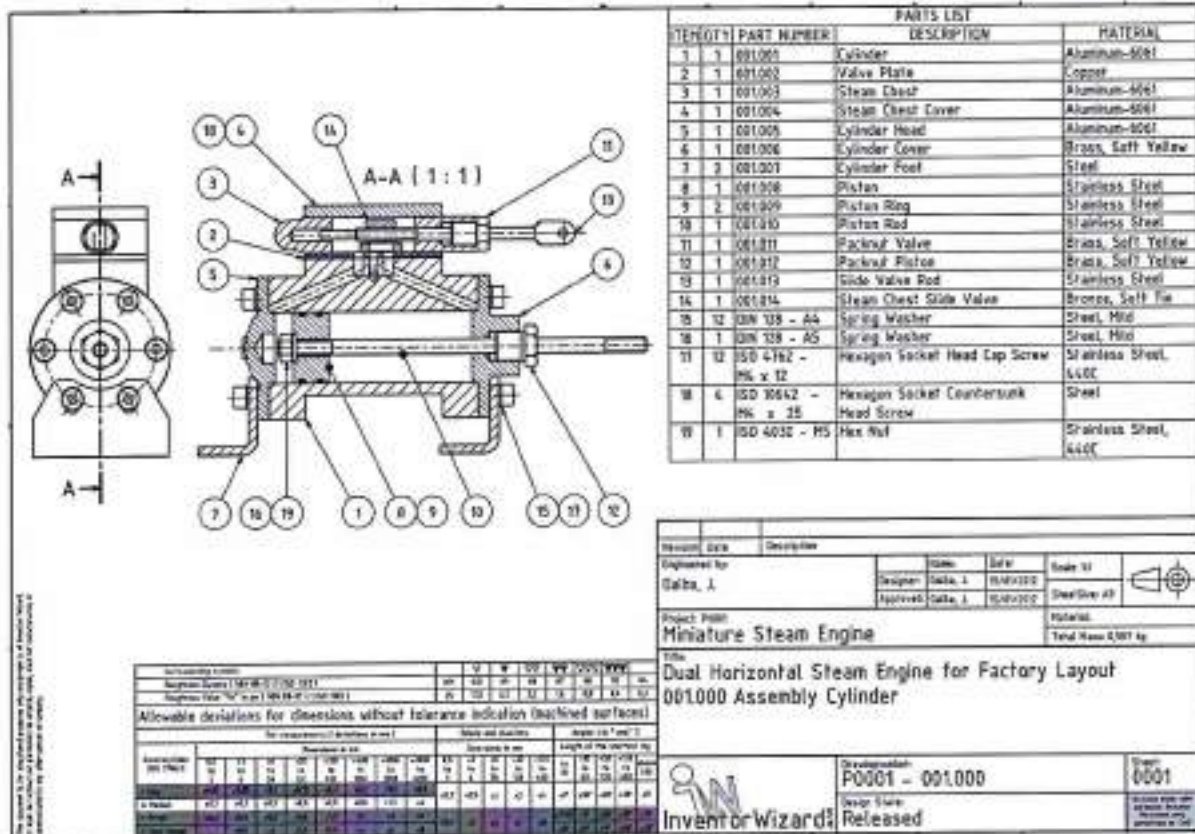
PARTS LIST

| ITEM | QTY | PART NUMBER | DESCRIPTION | MATERIAL |
|---|---|---|---|---|
| 1 | 1 | 001.001 | Cylinder | Aluminum-6061 |
| 2 | 1 | 001.002 | Valve Plate | Copper |
| 3 | 1 | 001.003 | Steam Chest | Aluminum-6061 |
| 4 | 1 | 001.004 | Steam Chest Cover | Aluminum-6061 |
| 5 | 1 | 001.005 | Cylinder Head | Aluminum-6061 |
| 6 | 1 | 001.006 | Cylinder Cover | Brass, Soft Yellow |
| 7 | 2 | 001.007 | Cylinder Foot | Steel |
| 8 | 1 | 001.008 | Piston | Stainless Steel |
| 9 | 2 | 001.009 | Piston Ring | Stainless Steel |
| 10 | 1 | 001.010 | Piston Rod | Stainless Steel |
| 11 | 1 | 001.011 | Packnut Valve | Brass, Soft Yellow |
| 12 | 1 | 001.012 | Packnut Piston | Brass, Soft Yellow |
| 13 | 1 | 001.013 | Slide Valve Rod | Stainless Steel |
| 14 | 1 | 001.014 | Steam Chest Slide Valve | Bronze, Soft Tin |
| 15 | 12 | DIN 128 - A4 | Spring Washer | Steel, Mild |
| 16 | 1 | DIN 128 - A5 | Spring Washer | Steel, Mild |
| 17 | 12 | ISO 4762 - M4 x 12 | Hexagon Socket Head Cap Screw | Stainless Steel, 440C |
| 18 | 4 | ISO 10642 - M4 x 35 | Hexagon Socket Countersunk Head Screw | Steel |
| 19 | 1 | ISO 4032 - M5 | Hex Nut | Stainless Steel, 440C |

A-A ( 1 : 1 )

A
A

10 4 14 11 3 13 2 5 6 7 16 19 1 8 9 10 15 17 12

Allowable deviations for dimensions without tolerance indication (machined surfaces)

Revision Date Description
Engineered by
Galba, J.
Name Date
Designer Galba, J. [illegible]
Approved Galba, J. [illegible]
Scale 1:1
Sheet Size A3
Project Path
Miniature Steam Engine
Material
Total Mass 0,987 kg
Title
Dual Horizontal Steam Engine for Factory Layout
001.000 Assembly Cylinder
Drawing number
P0001 - 001.000
Sheet
0001
Design State
Released
InventorWizard